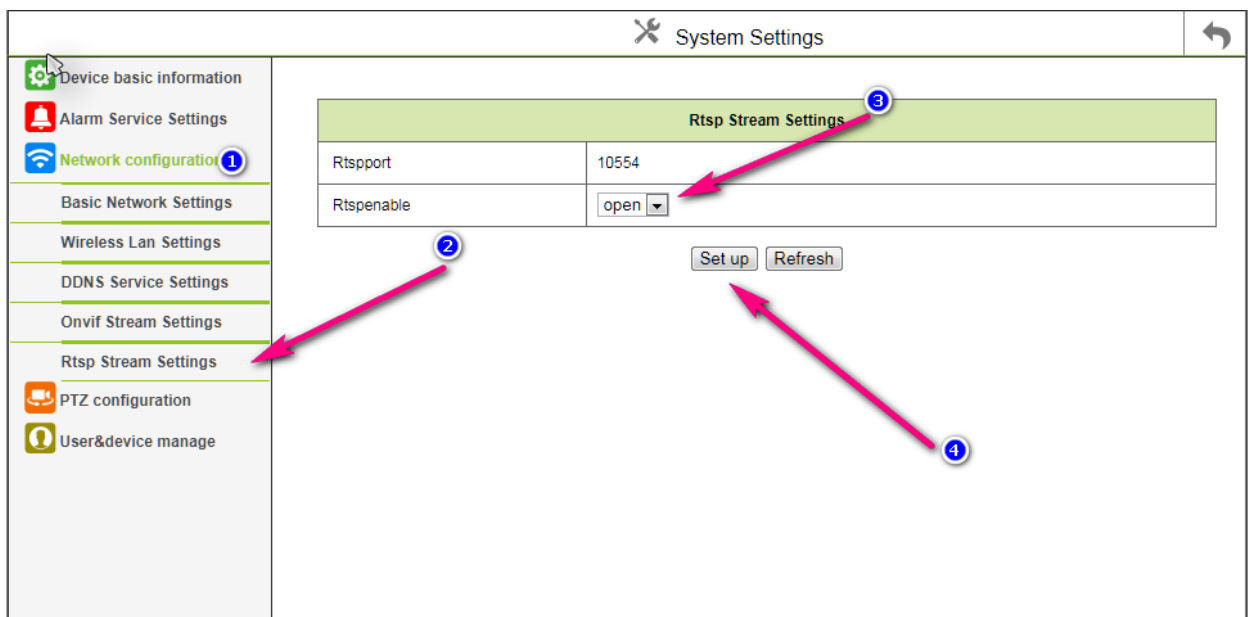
System Settings

Device basic information
Alarm Service Settings
Network configuration 1
Basic Network Settings
Wireless Lan Settings
DDNS Service Settings
Onvif Stream Settings
Rtsp Stream Settings
PTZ configuration
User&device manage

| Rtsp Stream Settings 3 | |
|---|---|
| Rtspport | 10554 |
| Rtspenable | open |

2

Set up Refresh

4